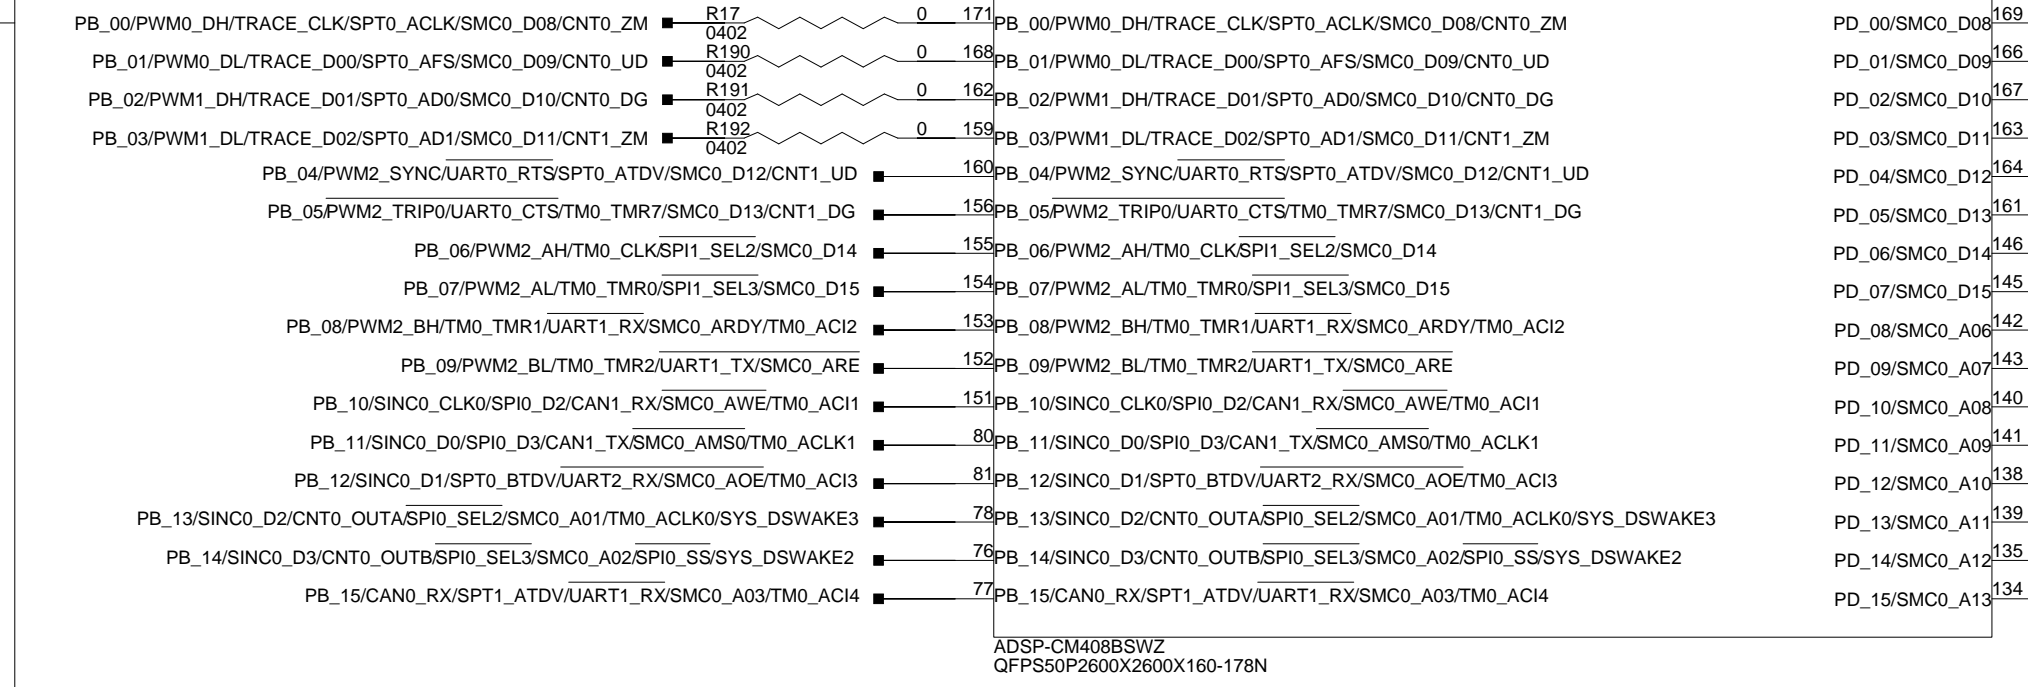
PB_00/PWM0_DH/TRACE_CLK/SPT0_ACLK/SMC0_D08/CNT0_ZM
R17
0402
0
171
PB_00/PWM0_DH/TRACE_CLK/SPT0_ACLK/SMC0_D08/CNT0_ZM
PD_00/SMC0_D08
169

PB_01/PWM0_DL/TRACE_D00/SPT0_AFS/SMC0_D09/CNT0_UD
R190
0402
0
168
PB_01/PWM0_DL/TRACE_D00/SPT0_AFS/SMC0_D09/CNT0_UD
PD_01/SMC0_D09
166

PB_02/PWM1_DH/TRACE_D01/SPT0_AD0/SMC0_D10/CNT0_DG
R191
0402
0
162
PB_02/PWM1_DH/TRACE_D01/SPT0_AD0/SMC0_D10/CNT0_DG
PD_02/SMC0_D10
167

PB_03/PWM1_DL/TRACE_D02/SPT0_AD1/SMC0_D11/CNT1_ZM
R192
0402
0
159
PB_03/PWM1_DL/TRACE_D02/SPT0_AD1/SMC0_D11/CNT1_ZM
PD_03/SMC0_D11
163

PB_04/PWM2_SYNC/UART0_RTS/SPT0_ATDV/SMC0_D12/CNT1_UD
160
PB_04/PWM2_SYNC/UART0_RTS/SPT0_ATDV/SMC0_D12/CNT1_UD
PD_04/SMC0_D12
164

PB_05/PWM2_TRIP0/UART0_CTS/TM0_TMR7/SMC0_D13/CNT1_DG
156
PB_05/PWM2_TRIP0/UART0_CTS/TM0_TMR7/SMC0_D13/CNT1_DG
PD_05/SMC0_D13
161

PB_06/PWM2_AH/TM0_CLK/SPI1_SEL2/SMC0_D14
155
PB_06/PWM2_AH/TM0_CLK/SPI1_SEL2/SMC0_D14
PD_06/SMC0_D14
146

PB_07/PWM2_AL/TM0_TMR0/SPI1_SEL3/SMC0_D15
154
PB_07/PWM2_AL/TM0_TMR0/SPI1_SEL3/SMC0_D15
PD_07/SMC0_D15
145

PB_08/PWM2_BH/TM0_TMR1/UART1_RX/SMC0_ARDY/TM0_ACI2
153
PB_08/PWM2_BH/TM0_TMR1/UART1_RX/SMC0_ARDY/TM0_ACI2
PD_08/SMC0_A06
142

PB_09/PWM2_BL/TM0_TMR2/UART1_TX/SMC0_ARE
152
PB_09/PWM2_BL/TM0_TMR2/UART1_TX/SMC0_ARE
PD_09/SMC0_A07
143

PB_10/SINC0_CLK0/SPI0_D2/CAN1_RX/SMC0_AWE/TM0_ACI1
151
PB_10/SINC0_CLK0/SPI0_D2/CAN1_RX/SMC0_AWE/TM0_ACI1
PD_10/SMC0_A08
140

PB_11/SINC0_D0/SPI0_D3/CAN1_TX/SMC0_AMS0/TM0_ACLK1
80
PB_11/SINC0_D0/SPI0_D3/CAN1_TX/SMC0_AMS0/TM0_ACLK1
PD_11/SMC0_A09
141

PB_12/SINC0_D1/SPT0_BTDV/UART2_RX/SMC0_AOE/TM0_ACI3
81
PB_12/SINC0_D1/SPT0_BTDV/UART2_RX/SMC0_AOE/TM0_ACI3
PD_12/SMC0_A10
138

PB_13/SINC0_D2/CNT0_OUTA/SPI0_SEL2/SMC0_A01/TM0_ACLK0/SYS_DSWAKE3
78
PB_13/SINC0_D2/CNT0_OUTA/SPI0_SEL2/SMC0_A01/TM0_ACLK0/SYS_DSWAKE3
PD_13/SMC0_A11
139

PB_14/SINC0_D3/CNT0_OUTB/SPI0_SEL3/SMC0_A02/SPI0_SS/SYS_DSWAKE2
76
PB_14/SINC0_D3/CNT0_OUTB/SPI0_SEL3/SMC0_A02/SPI0_SS/SYS_DSWAKE2
PD_14/SMC0_A12
135

PB_15/CAN0_RX/SPT1_ATDV/UART1_RX/SMC0_A03/TM0_ACI4
77
PB_15/CAN0_RX/SPT1_ATDV/UART1_RX/SMC0_A03/TM0_ACI4
PD_15/SMC0_A13
134

ADSP-CM408BSWZ
QFPS50P2600X2600X160-178N